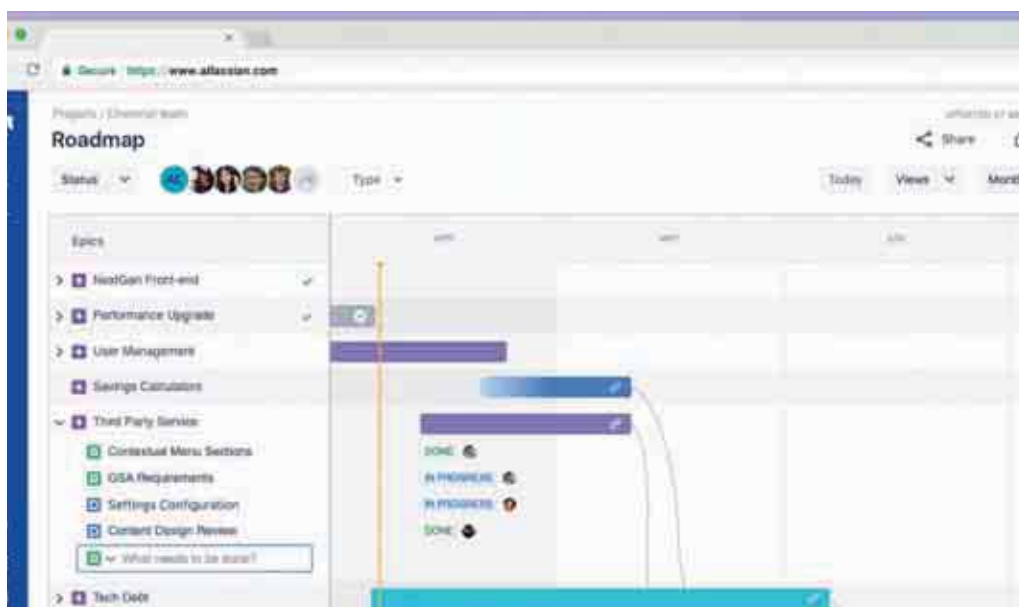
Secure https://www.atlassian.com

Projects / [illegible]

Roadmap

Share

Status

Type

Today

Views

Mont

Epics

NextGen Front-end

Performance Upgrade

User Management

Savings Calculators

Third Party Service

Contextual Menu Sections

GSA Requirements

Settings Configuration

Content Design Review

What needs to be done?

Tech Debt

DONE

IN PROGRESS

IN PROGRESS

DONE